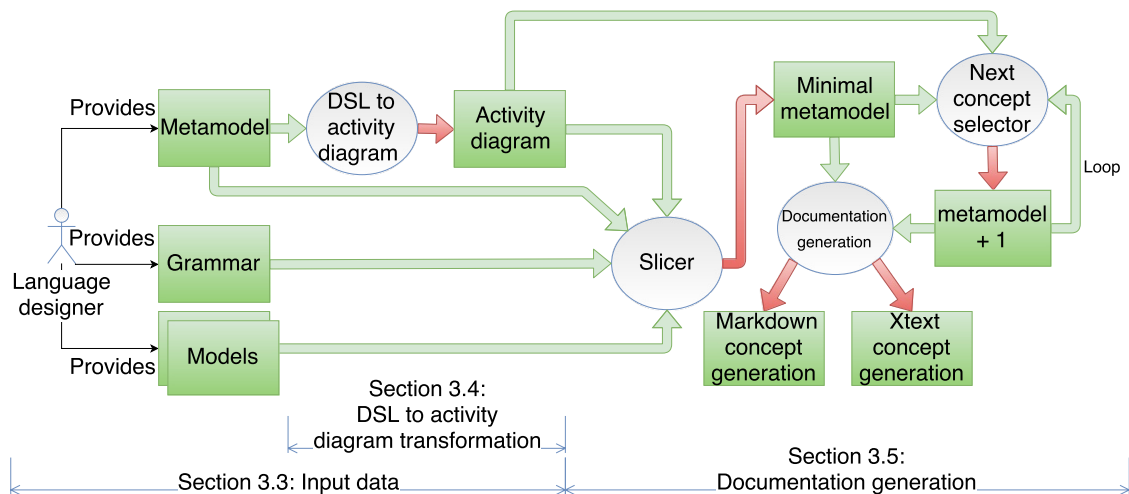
Provides

Metamodel

DSL to activity diagram

Activity diagram

Minimal metamodel

Next concept selector

Loop

Provides

Language designer

Grammar

Slicer

Documentation generation

metamodel + 1

Provides

Models

Markdown concept generation

Xtext concept generation

Section 3.4: DSL to activity diagram transformation

Section 3.3: Input data

Section 3.5: Documentation generation